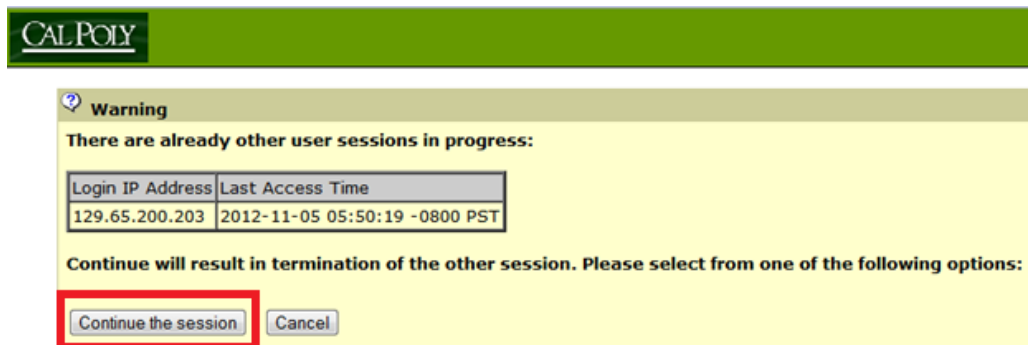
CAL POLY

Warning

There are already other user sessions in progress:

| Login IP Address | Last Access Time |
|---|---|
| 129.65.200.203 | 2012-11-05 05:50:19 -0800 PST |

Continue will result in termination of the other session. Please select from one of the following options:

Continue the session

Cancel